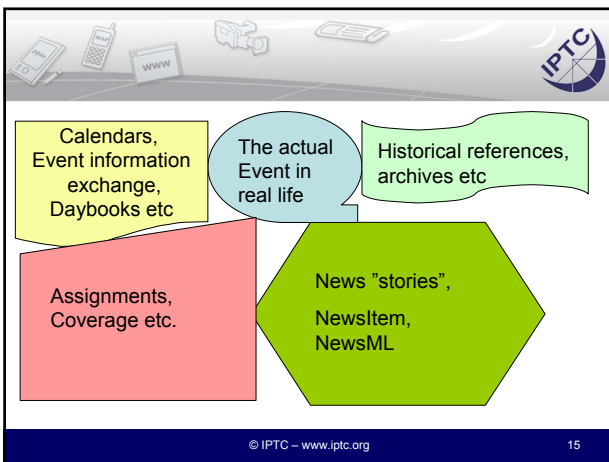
www

IPTC

Calendars, Event information exchange, Daybooks etc

The actual Event in real life

Historical references, archives etc

Assignments, Coverage etc.

News ”stories”,

NewsItem, NewsML

© IPTC – www.iptc.org

15